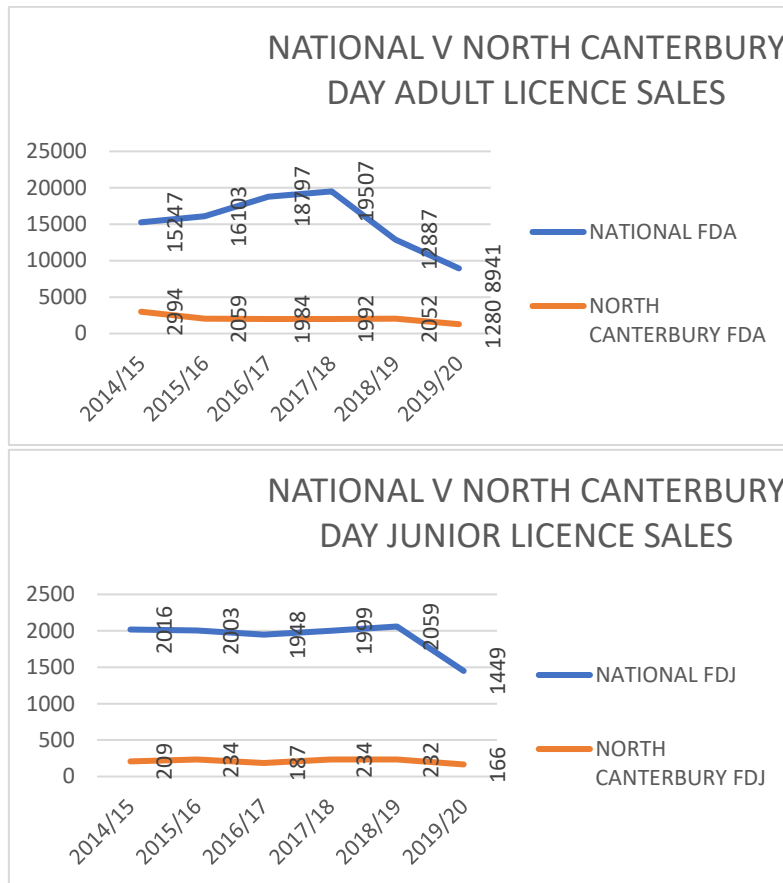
NATIONAL V NORTH CANTERBURY DAY ADULT LICENCE SALES

25000
20000
15000
10000
5000
0

15247
16103
18797
19507
12887
8941

2994
2059
1984
1992
2052
1280

2014/15
2015/16
2016/17
2017/18
2018/19
2019/20

NATIONAL FDA
NORTH CANTERBURY FDA

NATIONAL V NORTH CANTERBURY DAY JUNIOR LICENCE SALES

2500
2000
1500
1000
500
0

2016
2003
1948
1999
2059
1449

209
234
187
234
232
166

2014/15
2015/16
2016/17
2017/18
2018/19
2019/20

NATIONAL FDJ
NORTH CANTERBURY FDJ